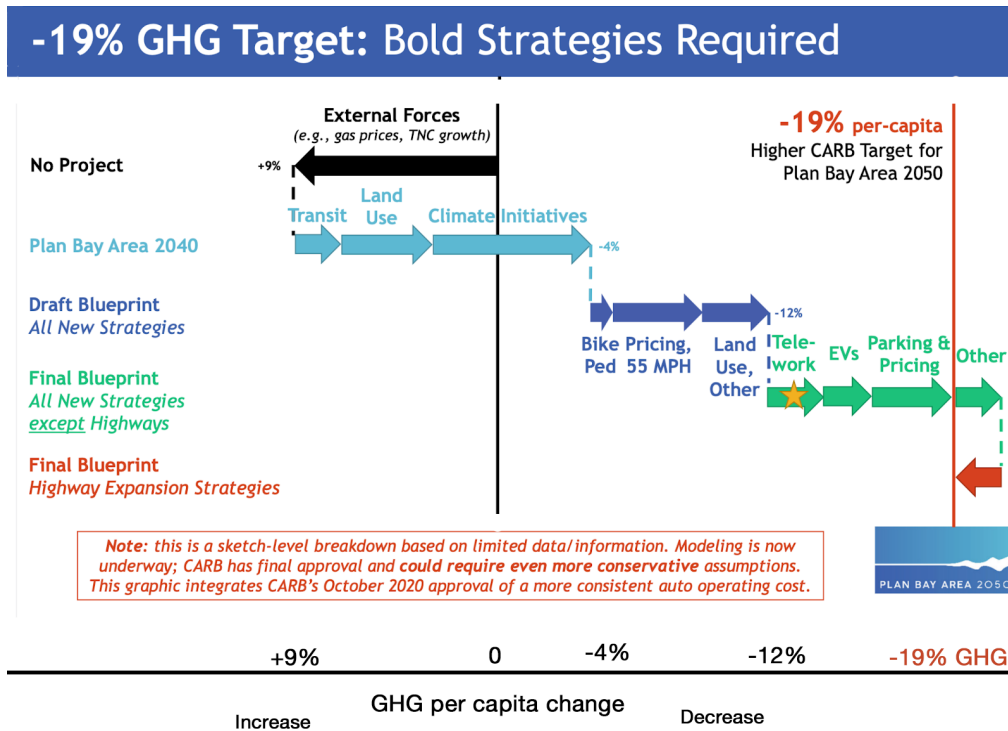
-19% GHG Target: Bold Strategies Required

External Forces
(e.g., gas prices, TNC growth)

No Project

+9%

-19% per-capita
Higher CARB Target for
Plan Bay Area 2050

Transit
Land Use
Climate Initiatives

Plan Bay Area 2040

-4%

Draft Blueprint
All New Strategies

-12%

Bike Ped
Pricing, 55 MPH
Land Use, Other

Tele-work
EVs
Parking & Pricing
Other

Final Blueprint
All New Strategies except Highways

Final Blueprint
Highway Expansion Strategies

Note: this is a sketch-level breakdown based on limited data/information. Modeling is now underway; CARB has final approval and could require even more conservative assumptions. This graphic integrates CARB's October 2020 approval of a more consistent auto operating cost.

PLAN BAY AREA 2050

+9%
0
-4%
-12%
-19% GHG

GHG per capita change

Increase
Decrease